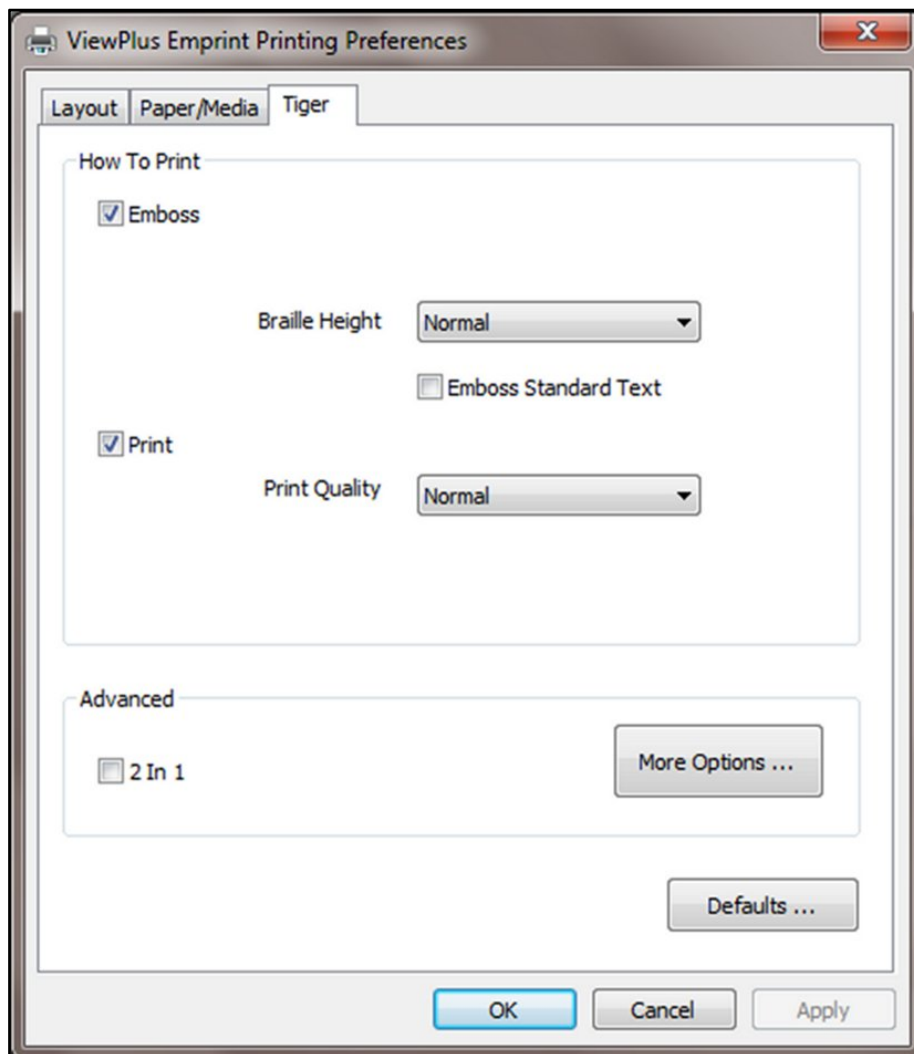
ViewPlus Emprint Printing Preferences
X

Layout
Paper/Media
Tiger

How To Print

Emboss

Braille Height
Normal

Emboss Standard Text

Print

Print Quality
Normal

Advanced

2 In 1

More Options ...

Defaults ...

OK
Cancel
Apply